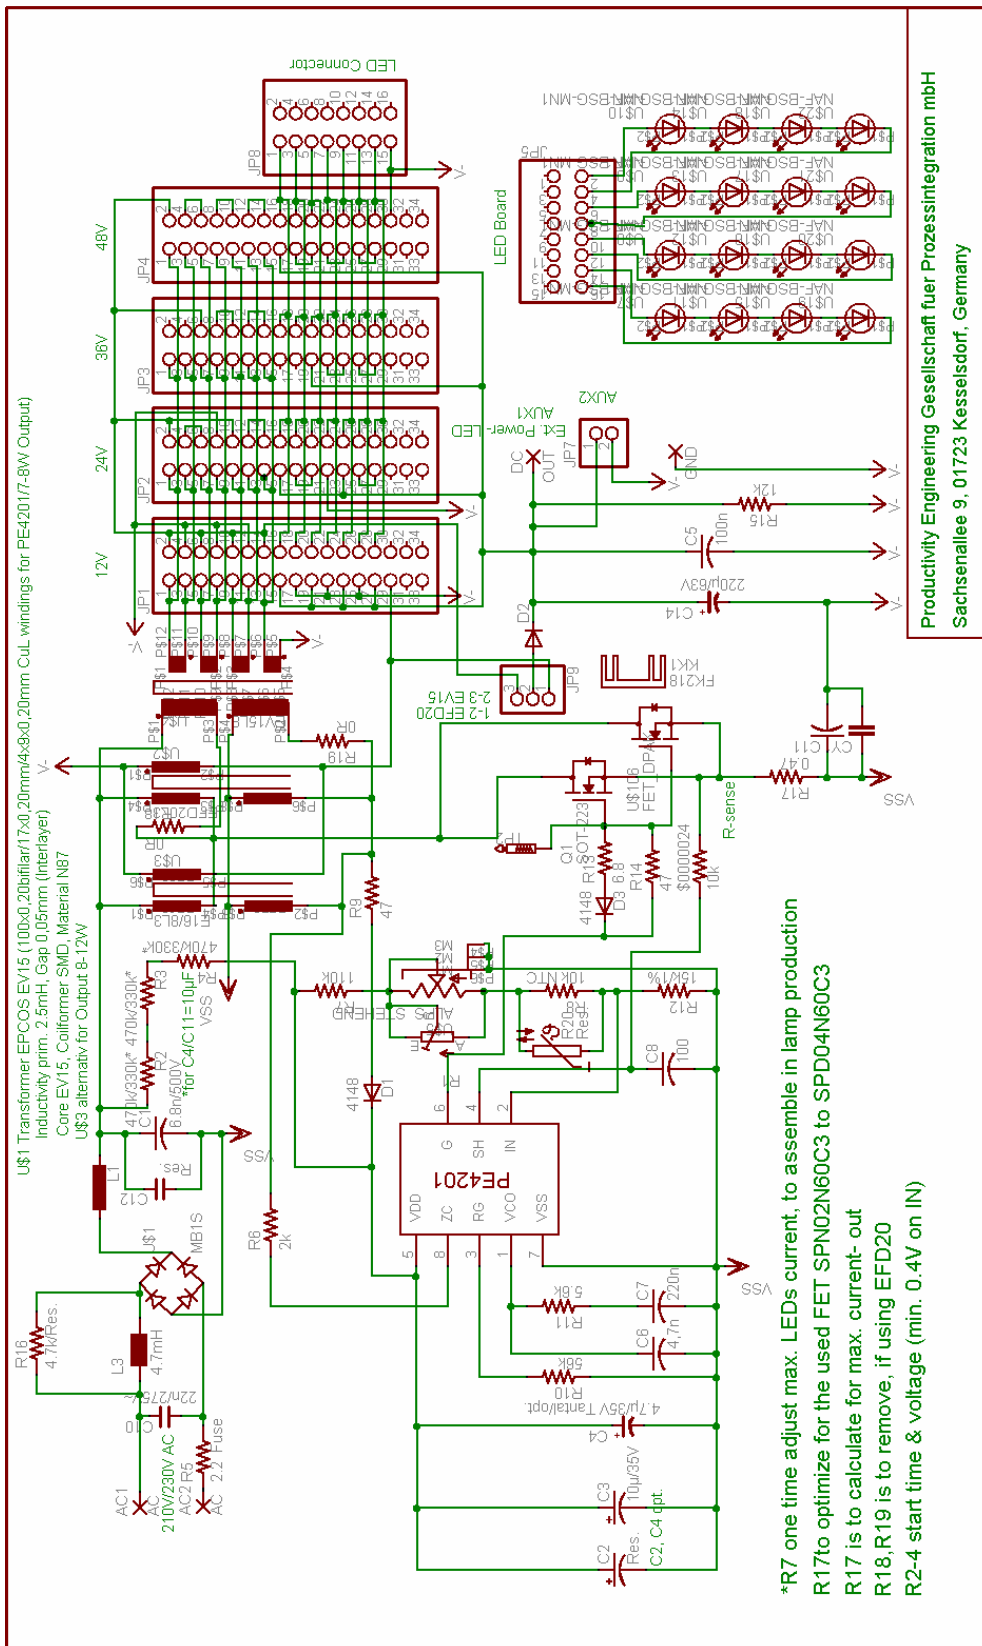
Productivity Engineering Gesellschaft fuer Prozessintegration mbH
Sachsenallee 9, 01723 Kesselsdorf, Germany

LED Connector
JP8
LED Board
JP5
NAF-BSG-MN1
U$10
U$11
U$13
U$14
U$15
U$16
U$17
U$18
U$19
U$20
U$21
U$22
U$23
U$24

48V
JP4
36V
JP3
24V
JP2
12V
JP1

U$1 Transformer EPCOS EV15 (100x0,20bifilar/17x0,20mm/4x8x0,20mm CuL windings for PE4201/7-8W Output)
Inductivity prim. 2.5mH, Gap 0,05mm (Interlayer)
Core EV15, Coilformer SMD, Material N87
U$3 alternativ for Output 8-12W

V-
Ext. Power-LED
AUX1
AUX2
JP7
DC OUT
GND
R15 12k
C5 100n
C14 220µ/63V
D2
JP9
EFD20 1-2
EV15 2-3
FK218 KK1
R19 0R
R18 0R
U$3
U$2
EFD20
EV15
LV16/8L3
CY
C11
R17 0.47
VSS
R-sense
U$106 FET_DPAK
Q1 SOT-23
R13 6.8
D3 4148
R14 47
$0000024 10k
R9 47
R3 470k/330k*
R4 470k/330k*
R2 470k/330k*
VSS
*for C4/C11=10µF
C1 6.8n/500V
C12 Res.
L1
R7 110K
R1 10K NTC
R12 15k/1%
ALPS STEHEND
R20 Res.
C8 100
D1 4148
PE4201
VDD ZC RG VCO VSS
G SH IN
MB1S
R6 2k
R11 5.6k
C7 220n
C6 4.7n
VSS
R16 4.7k/Res.
L3 4.7mH
C10 22n/275V
AC1
AC2 R5 2.2 Fuse
210V/230V AC
AC
C4 4.7µ/35V Tantal/opt.
C3 10µ/35V
C2 Res.
C2, C4 opt.

*R7 one time adjust max. LEDs current, to assemble in lamp production
R17to optimize for the used FET SPN02N60C3 to SPD04N60C3
R17 is to calculate for max. current- out
R18,R19 is to remove, if using EFD20
R2-4 start time & voltage (min. 0.4V on IN)